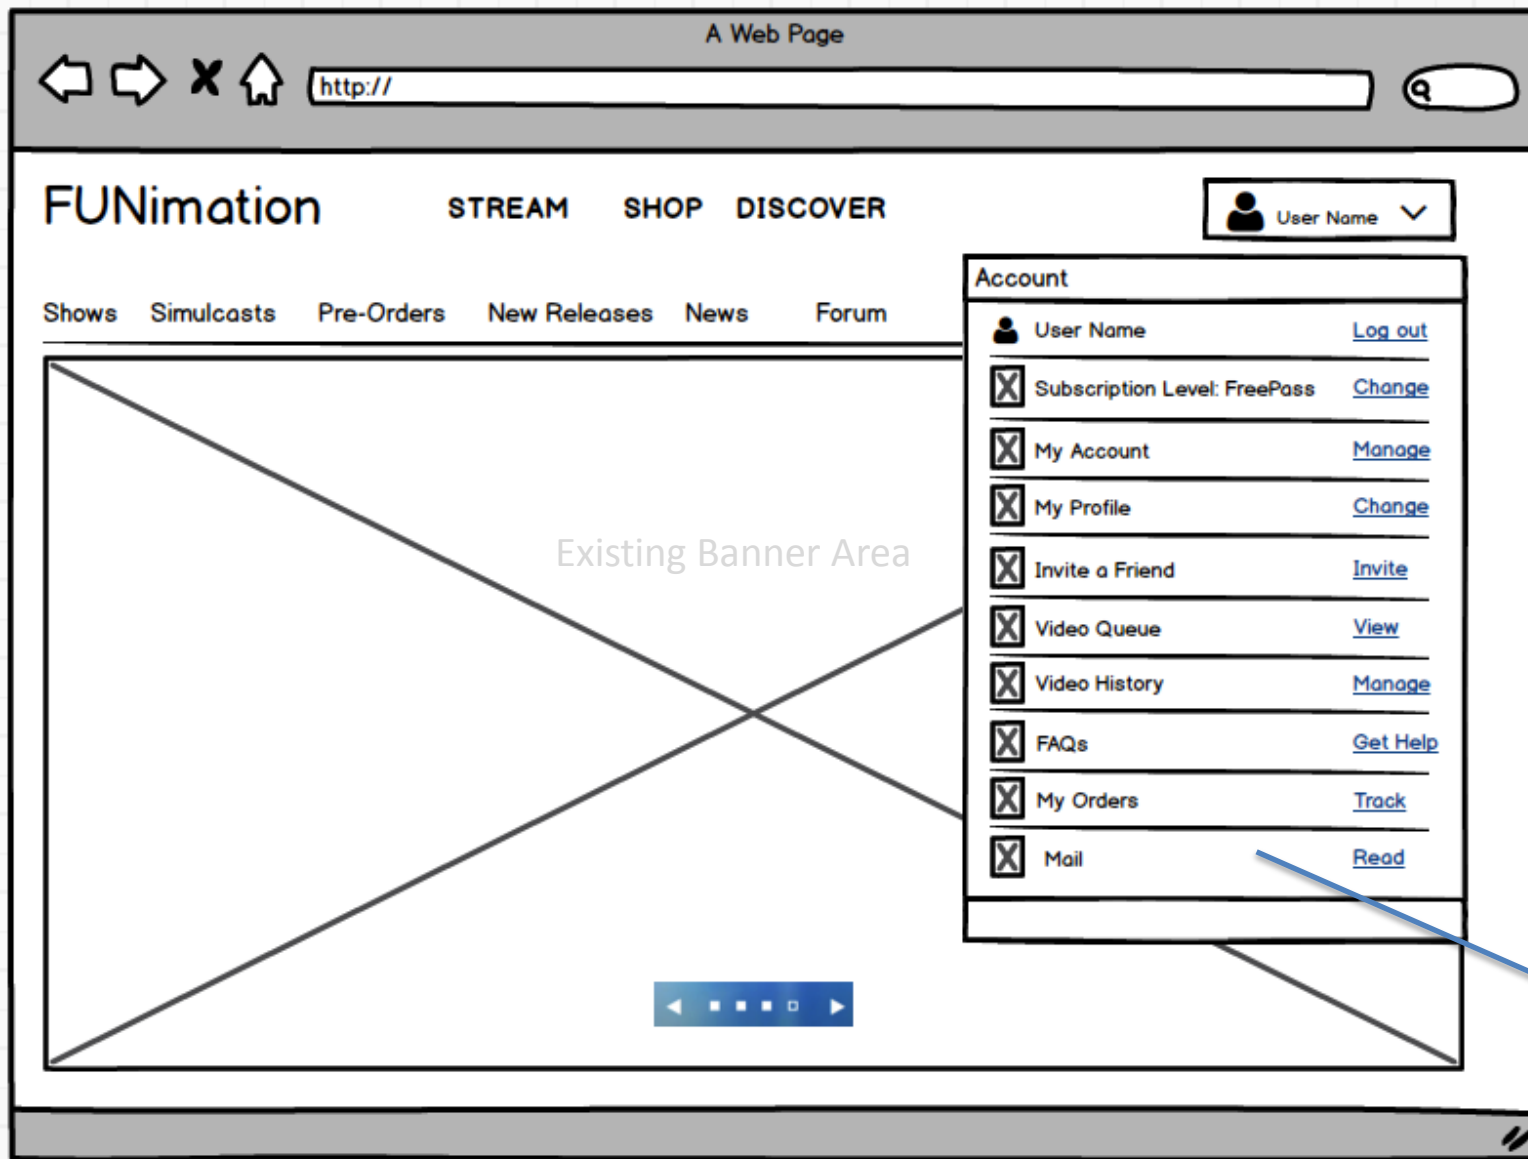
A Web Page

http://

FUNimation STREAM SHOP DISCOVER

User Name

Shows Simulcasts Pre-Orders New Releases News Forum

Account

| | |
|---|---|
| User Name | Log out |
| Subscription Level: FreePass | Change |
| My Account | Manage |
| My Profile | Change |
| Invite a Friend | Invite |
| Video Queue | View |
| Video History | Manage |
| FAQs | Get Help |
| My Orders | Track |
| Mail | Read |

Existing Banner Area